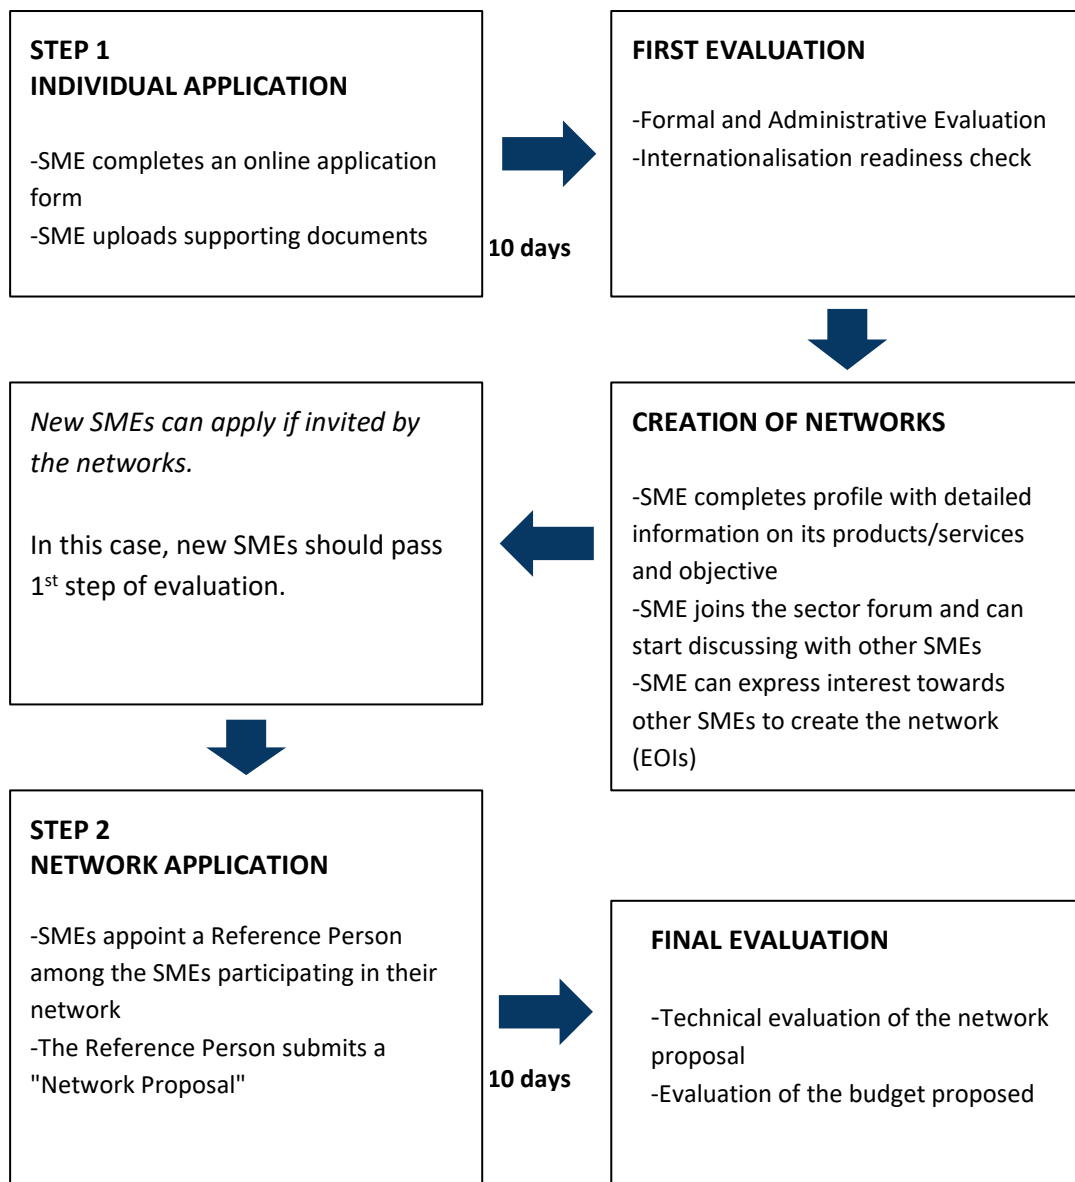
STEP 1
INDIVIDUAL APPLICATION

-SME completes an online application form
-SME uploads supporting documents

10 days

FIRST EVALUATION

-Formal and Administrative Evaluation
-Internationalisation readiness check

CREATION OF NETWORKS

-SME completes profile with detailed information on its products/services and objective
-SME joins the sector forum and can start discussing with other SMEs
-SME can express interest towards other SMEs to create the network (EOIs)

*New SMEs can apply if invited by the networks.*

In this case, new SMEs should pass 1$^{st}$ step of evaluation.

STEP 2
NETWORK APPLICATION

-SMEs appoint a Reference Person among the SMEs participating in their network
-The Reference Person submits a "Network Proposal"

10 days

FINAL EVALUATION

-Technical evaluation of the network proposal
-Evaluation of the budget proposed